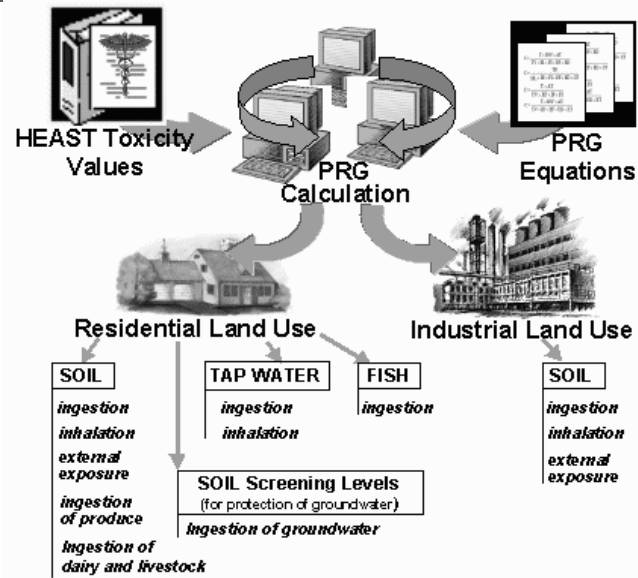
HEAST Toxicity Values

PRG Calculation

PRG Equations

Residential Land Use

Industrial Land Use

SOIL

ingestion

inhalation

external exposure

ingestion of produce

ingestion of dairy and livestock

TAP WATER

ingestion

inhalation

FISH

ingestion

SOIL Screening Levels
(for protection of groundwater)

ingestion of groundwater

SOIL

ingestion

inhalation

external exposure